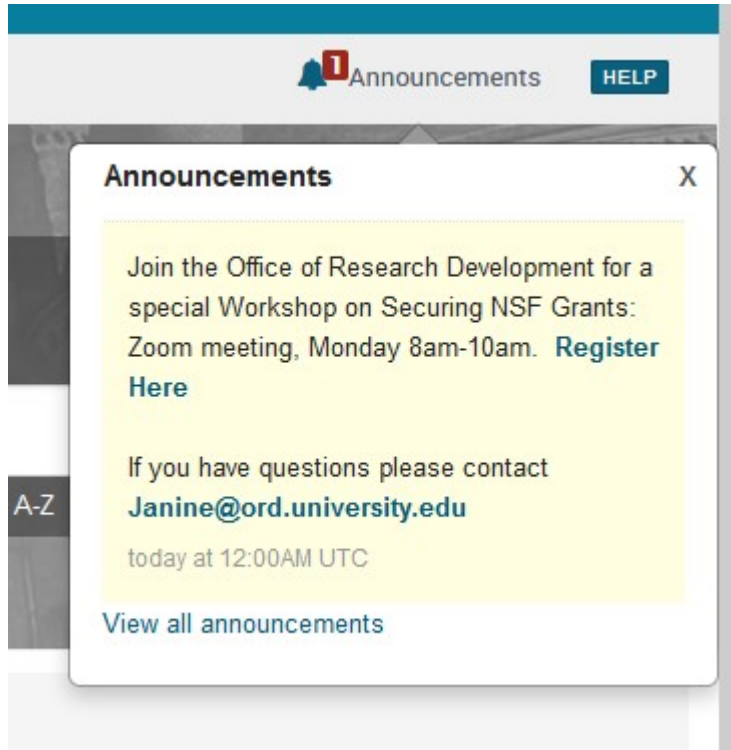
1 Announcements HELP

Announcements X

Join the Office of Research Development for a special Workshop on Securing NSF Grants: Zoom meeting, Monday 8am-10am. Register Here

If you have questions please contact Janine@ord.university.edu

today at 12:00AM UTC

View all announcements

A-Z